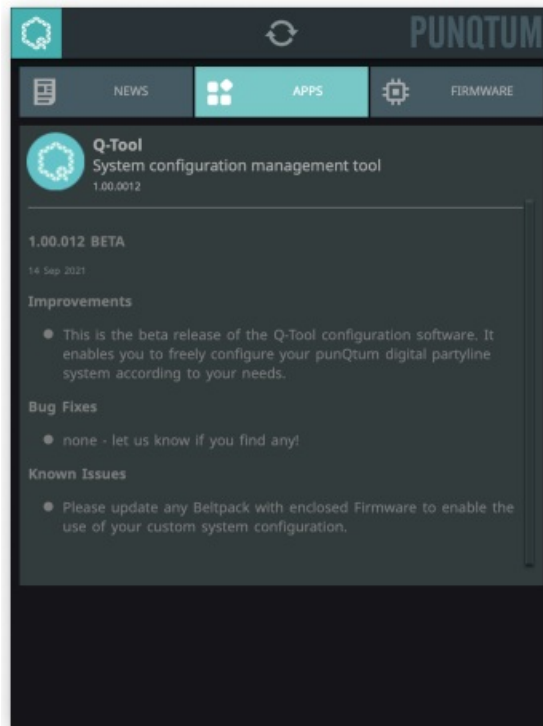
PUNQTUM

NEWS

APPS

FIRMWARE

Q-Tool
System configuration management tool
1.00.0012

1.00.012 BETA

14 Sep 2021

Improvements

● This is the beta release of the Q-Tool configuration software. It enables you to freely configure your punQtum digital partyline system according to your needs.

Bug Fixes

● none - let us know if you find any!

Known Issues

● Please update any Beltpack with enclosed Firmware to enable the use of your custom system configuration.